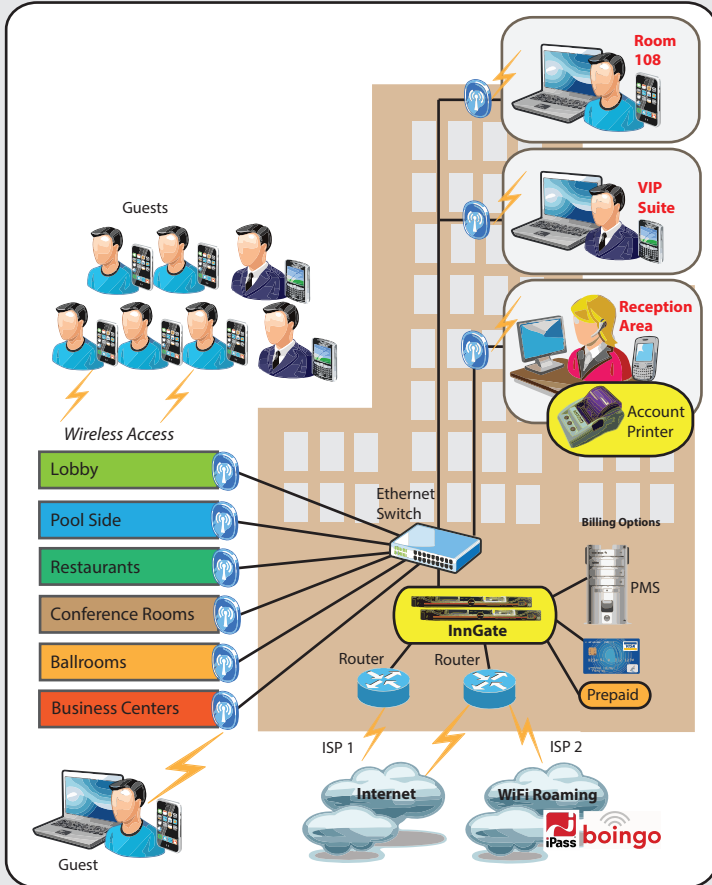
Room 108

VIP Suite

Reception Area

Account Printer

Guests

Wireless Access

Lobby

Pool Side

Restaurants

Conference Rooms

Ballrooms

Business Centers

Ethernet Switch

Billing Options

PMS

InnGate

Router

Router

Prepaid

ISP 1

ISP 2

Internet

WiFi Roaming

iPass

boingo

Guest